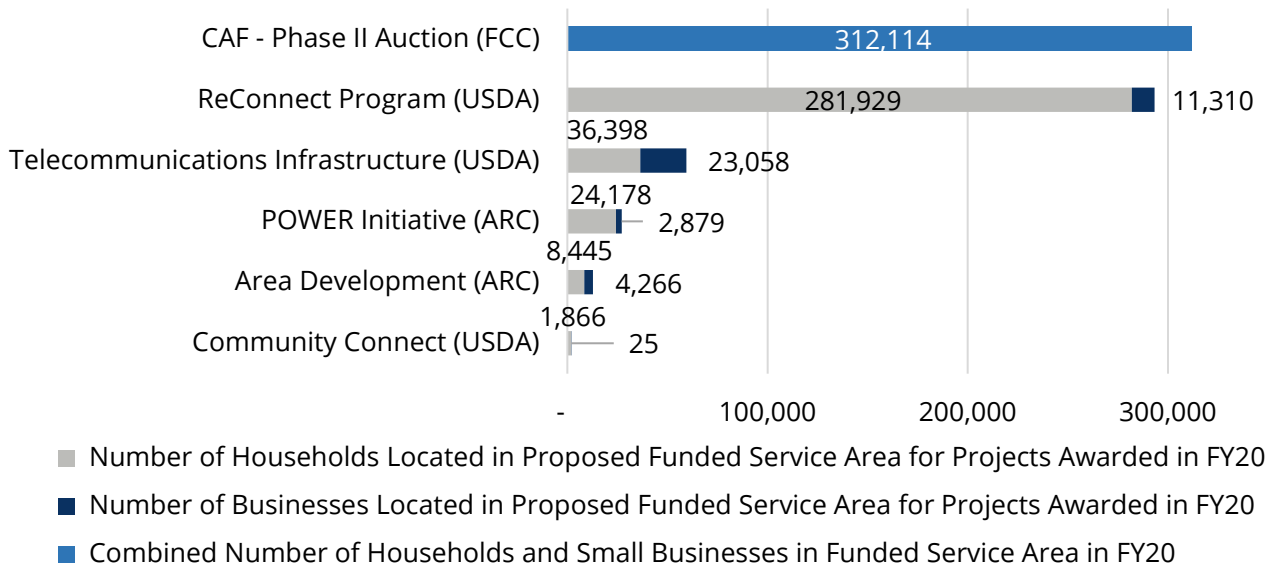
CAF - Phase II Auction (FCC)
312,114
ReConnect Program (USDA)
281,929
11,310
36,398
Telecommunications Infrastructure (USDA)
23,058
24,178
POWER Initiative (ARC)
2,879
8,445
Area Development (ARC)
4,266
1,866
Community Connect (USDA)
25

-
100,000
200,000
300,000

Number of Households Located in Proposed Funded Service Area for Projects Awarded in FY20
Number of Businesses Located in Proposed Funded Service Area for Projects Awarded in FY20
Combined Number of Households and Small Businesses in Funded Service Area in FY20